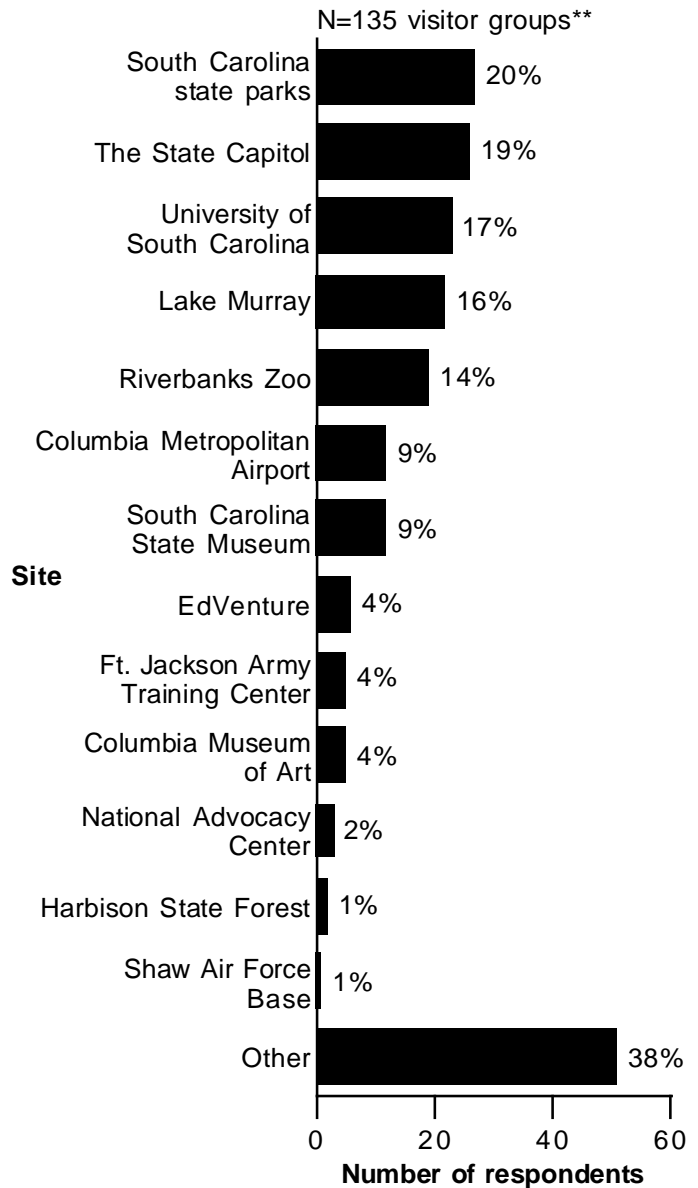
N=135 visitor groups**

Site

South Carolina state parks 20%

The State Capitol 19%

University of South Carolina 17%

Lake Murray 16%

Riverbanks Zoo 14%

Columbia Metropolitan Airport 9%

South Carolina State Museum 9%

EdVenture 4%

Ft. Jackson Army Training Center 4%

Columbia Museum of Art 4%

National Advocacy Center 2%

Harbison State Forest 1%

Shaw Air Force Base 1%

Other 38%

0 20 40 60

Number of respondents